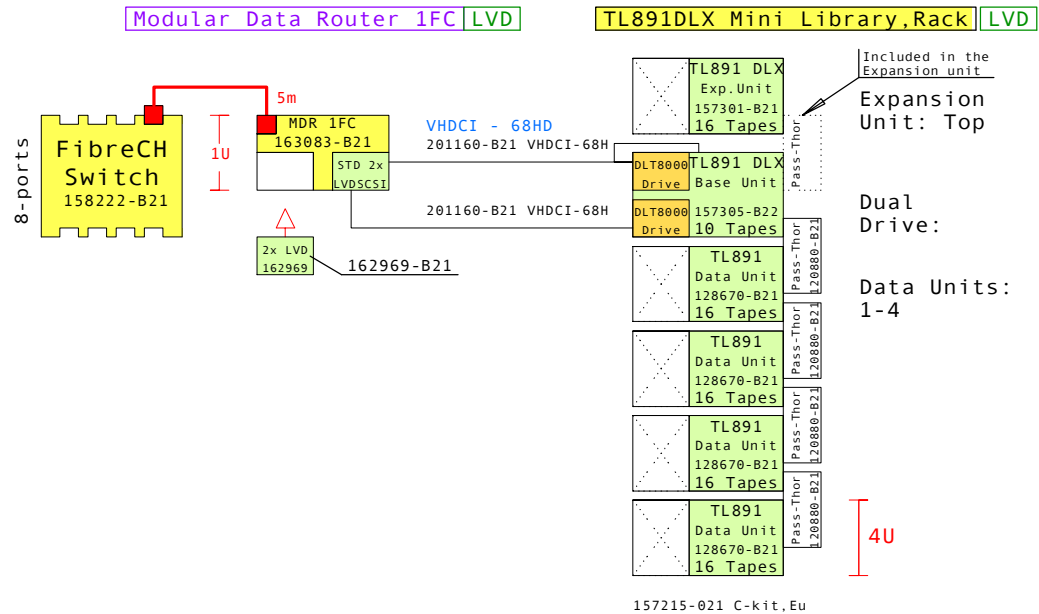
Modular Data Router 1FC LVD

TL891DLX Mini Library,Rack LVD

8-ports

FibreCH Switch 158222-B21

5m

1U

MDR 1FC 163083-B21

STD 2x LVDSCSI

2x LVD 162969

162969-B21

VHDCI - 68HD

201160-B21 VHDCI-68H

201160-B21 VHDCI-68H

Included in the Expansion unit

TL891 DLX Exp.Unit 157301-B21 16 Tapes

Pass-Thor

Expansion Unit: Top

DLT8000 Drive

TL891 DLX Base Unit

DLT8000 Drive

157305-B22 10 Tapes

Dual Drive:

TL891 Data Unit 128670-B21 16 Tapes

Pass-Thor 120880-B21

Data Units: 1-4

TL891 Data Unit 128670-B21 16 Tapes

Pass-Thor 120880-B21

TL891 Data Unit 128670-B21 16 Tapes

Pass-Thor 120880-B21

TL891 Data Unit 128670-B21 16 Tapes

Pass-Thor 120880-B21

4U

157215-021 C-kit,Eu